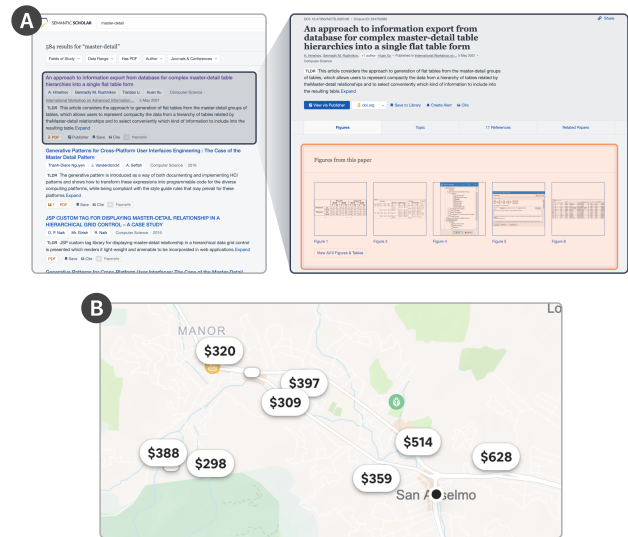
A

SEMANTIC SCHOLAR master-detail

384 results for "master-detail"

Fields of Study Date Range Has PDF Author Journals & Conferences

An approach to information export from database for complex master-detail table hierarchies into a single flat table form

A. Hristov Gennadii M. Ruzhnikov Tianjiao Li Ruan Xu Computer Science

International Workshop on Advanced Information... 5 May 2017

TLDR This article considers the approach to generation of flat tables from the master-detail groups of tables, which allows users to represent compactly the data from a hierarchy of tables related by the Master-detail relationships and to select conveniently which kind of information to include into the resulting table. Expand

PDF Publisher Save Cite Favorite

Generative Patterns for Cross-Platform User Interfaces Engineering : The Case of the Master Detail Pattern

Thanh-Diane Nguyen J. Vanderdonckt A. Seffah Computer Science 2016

TLDR The generative pattern is introduced as a way of both documenting and implementing HCI patterns and shows how to transform these expressions into programmable code for the diverse computing platforms, while being compliant with the style guide rules that may prevail for these platforms. Expand

PDF Save Cite Favorite

JSP CUSTOM TAG FOR DISPLAYING MASTER-DETAIL RELATIONSHIP IN A HIERARCHICAL GRID CONTROL – A CASE STUDY

D. P. Naik Ms. Girish R. Naik Computer Science 2016

TLDR JSP custom tag library for displaying master-detail relationship in a hierarchical data grid control is presented which renders it light weight and amenable to be incorporated in web applications. Expand

PDF Save Cite Favorite

Generative Patterns for Cross-Platform User Interfaces Engineering : The Case of the

An approach to information export from database for complex master-detail table hierarchies into a single flat table form

A. Hristov, Gennadii M. Ruzhnikov +1 author Ruan Xu • Published in International Workshop on... 5 May 2017

Computer Science

TLDR This article considers the approach to generation of flat tables from the master-detail groups of tables, which allows users to represent compactly the data from a hierarchy of tables related by the Master-detail relationships and to select conveniently which kind of information to include into the resulting table. Expand

View via Publisher doi.org Save to Library Create Alert Cite

Share

Figures Topic 17 References Related Papers

Figures from this paper

Figure 1 Figure 2 Figure 4 Figure 5 Figure 6

View All 6 Figures & Tables

B

MANOR

Lo

$320

$397

$309

$514

$388

$298

$628

$359

San Anselmo